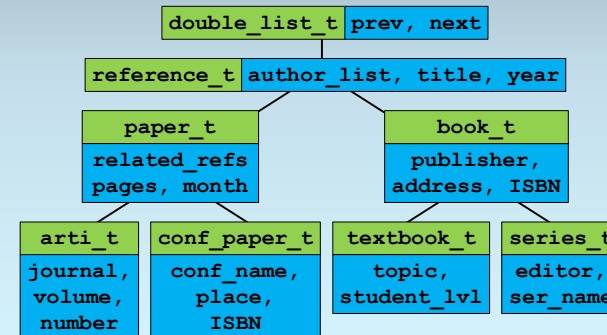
double_list_t prev, next

reference_t author_list, title, year

paper_t
related_refs
pages, month

book_t
publisher,
address, ISBN

arti_t
journal,
volume,
number

conf_paper_t
conf_name,
place,
ISBN

textbook_t
topic,
student_lvl

series_t
editor,
ser_name